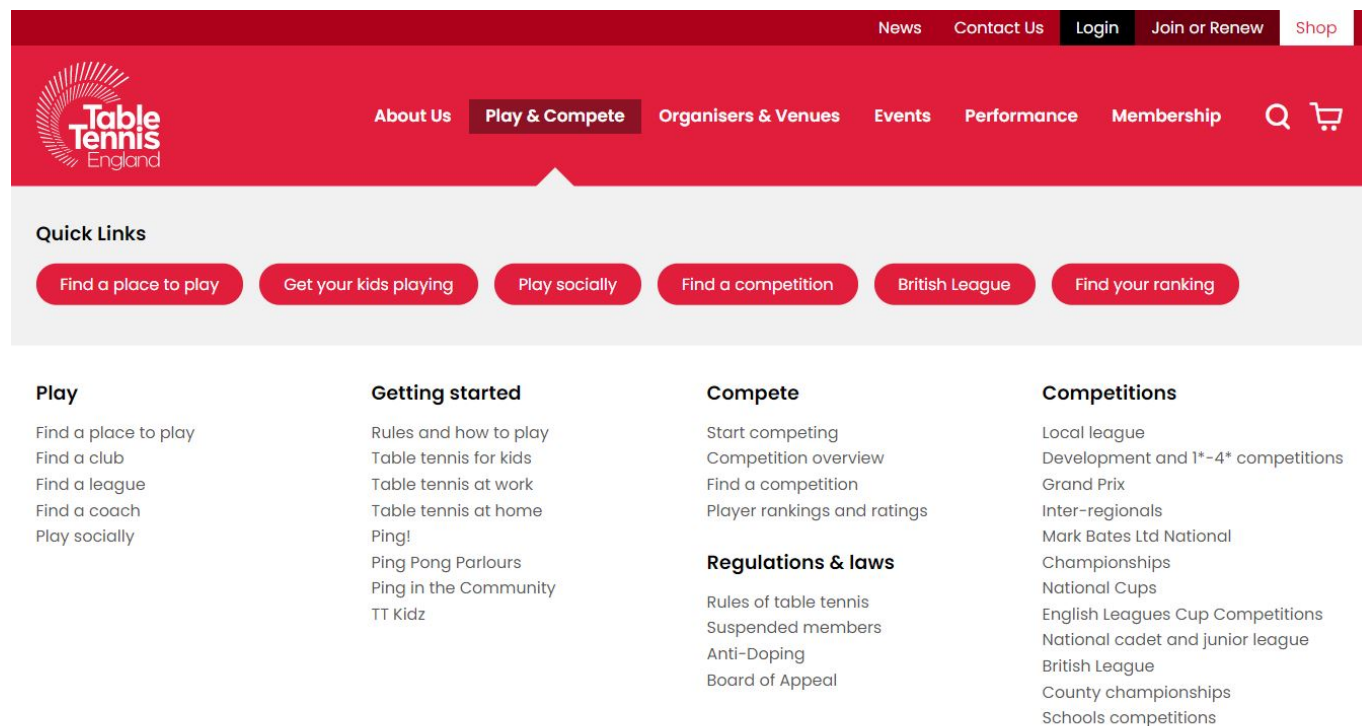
News Contact Us Login Join or Renew Shop

Table Tennis England

About Us Play & Compete Organisers & Venues Events Performance Membership

Quick Links

Find a place to play Get your kids playing Play socially Find a competition British League Find your ranking

Play

Find a place to play
Find a club
Find a league
Find a coach
Play socially

Getting started

Rules and how to play
Table tennis for kids
Table tennis at work
Table tennis at home
Ping!
Ping Pong Parlours
Ping in the Community
TT Kidz

Compete

Start competing
Competition overview
Find a competition
Player rankings and ratings

Regulations & laws

Rules of table tennis
Suspended members
Anti-Doping
Board of Appeal

Competitions

Local league
Development and 1*-4* competitions
Grand Prix
Inter-regionals
Mark Bates Ltd National Championships
National Cups
English Leagues Cup Competitions
National cadet and junior league
British League
County championships
Schools competitions